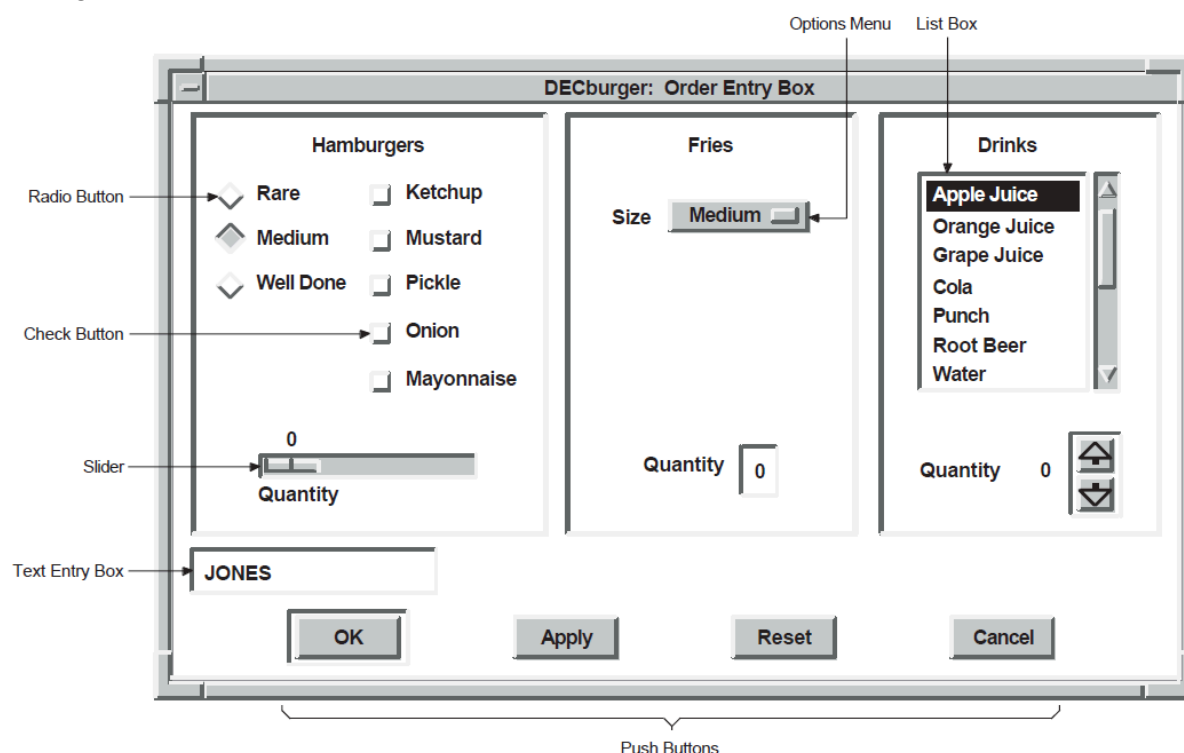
Options Menu

List Box

DECburger: Order Entry Box

Hamburgers

Radio Button

Rare

Medium

Well Done

Ketchup

Mustard

Pickle

Check Button

Onion

Mayonnaise

0

Slider

Quantity

Fries

Size

Medium

Quantity

0

Drinks

Apple Juice

Orange Juice

Grape Juice

Cola

Punch

Root Beer

Water

Quantity

0

Text Entry Box

JONES

OK

Apply

Reset

Cancel

Push Buttons